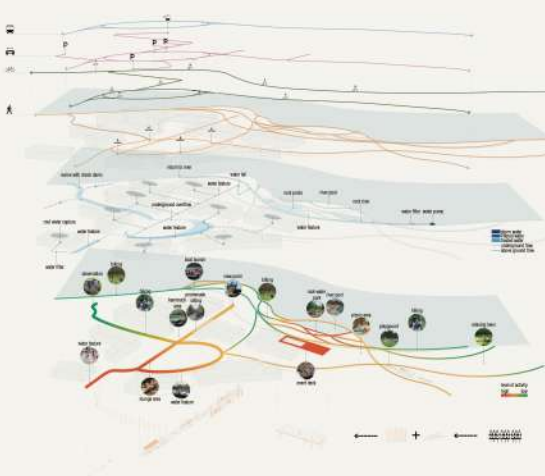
P
P P
P

retention tree
water fall
water fall
underground overflow
water feature
roof pond
river pond
retention tree
water filter
water feature
water feature
water filter
rain water capture
water feature

observation
biking
boat tunnel
viewpoint
biking
biking
hammock area
promenade
biking
rock water park
river pool
wheel area
playground
biking
relaxing lawn
water feature
event deck
lounge area
water feature

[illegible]
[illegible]